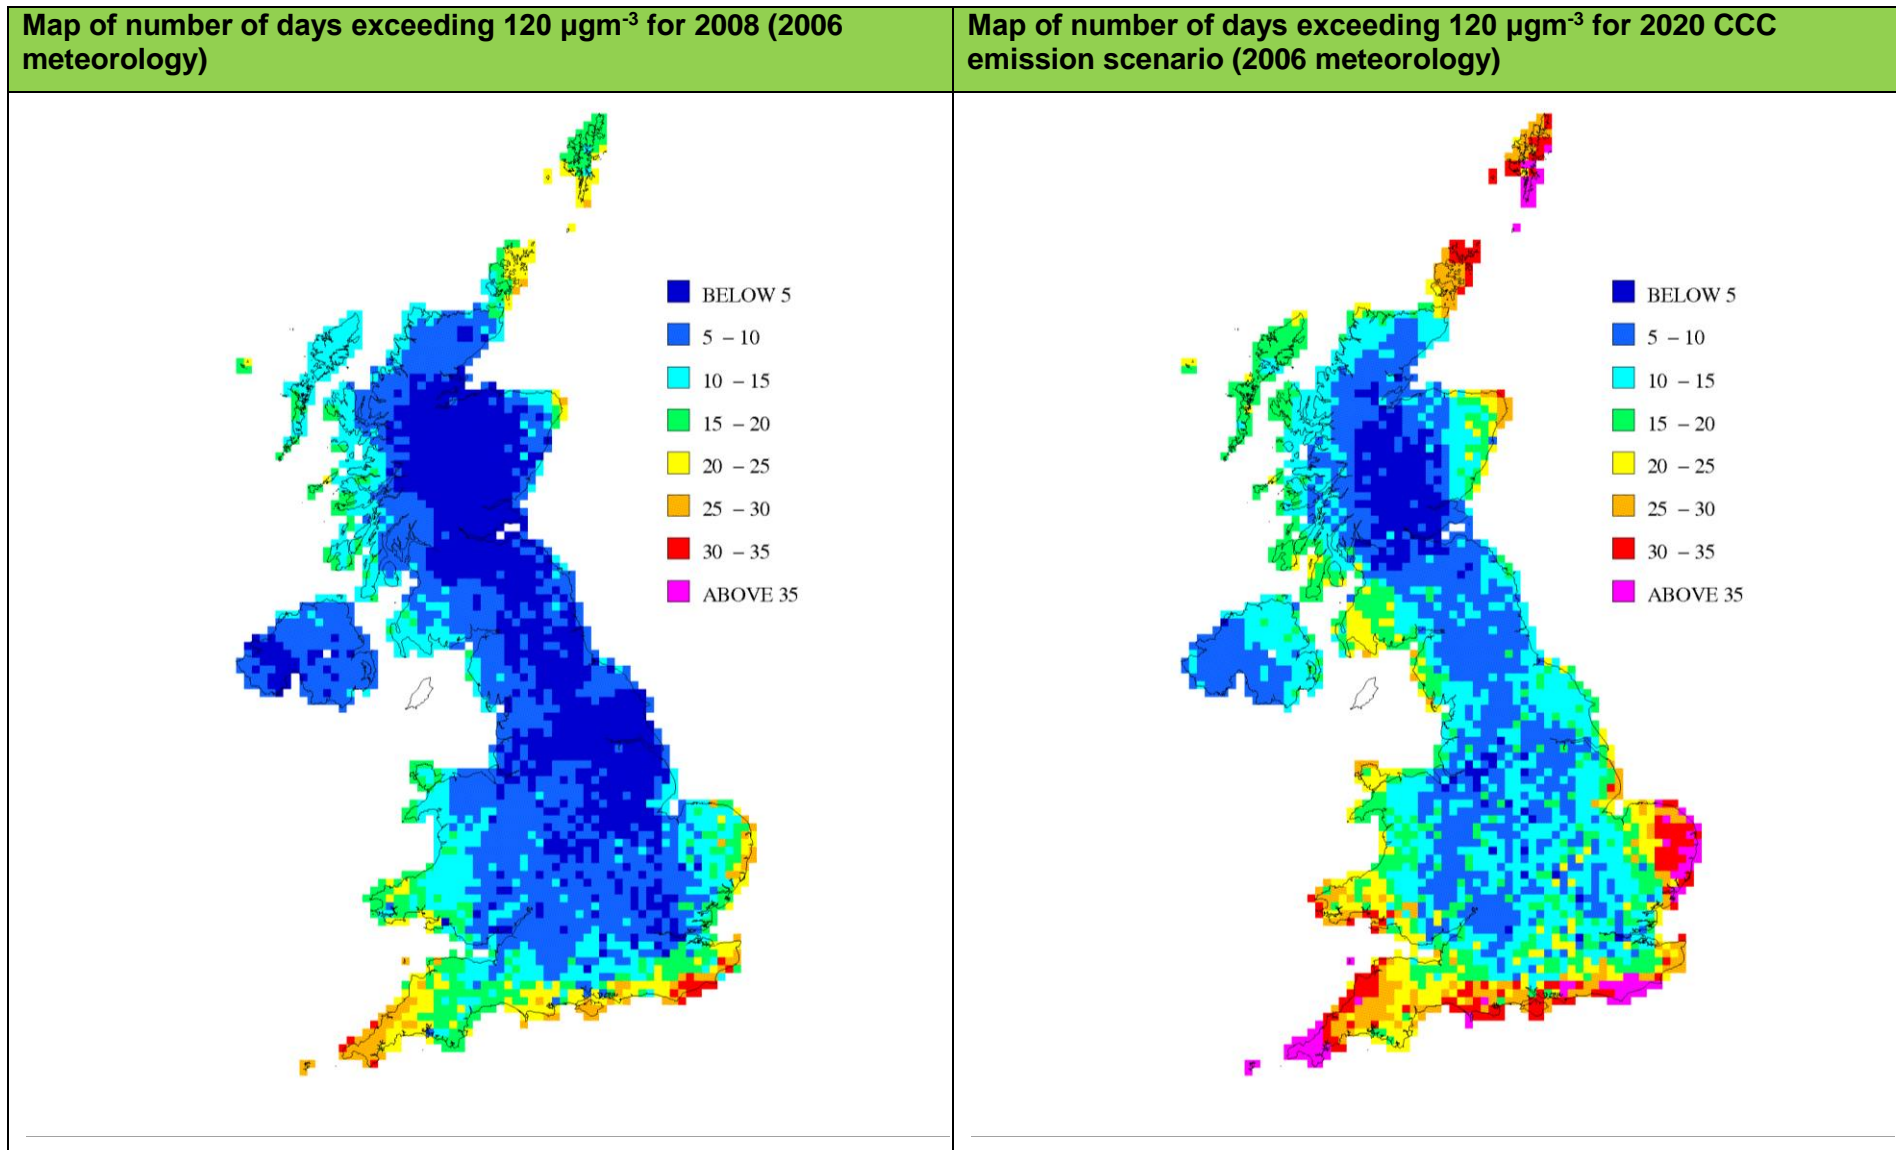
| Map of number of days exceeding 120 μgm$^{-3}$ for 2008 (2006 meteorology) | Map of number of days exceeding 120 μgm$^{-3}$ for 2020 CCC emission scenario (2006 meteorology) |
|---|---|
| BELOW 5<br>5 – 10<br>10 – 15<br>15 – 20<br>20 – 25<br>25 – 30<br>30 – 35<br>ABOVE 35 | BELOW 5<br>5 – 10<br>10 – 15<br>15 – 20<br>20 – 25<br>25 – 30<br>30 – 35<br>ABOVE 35 |